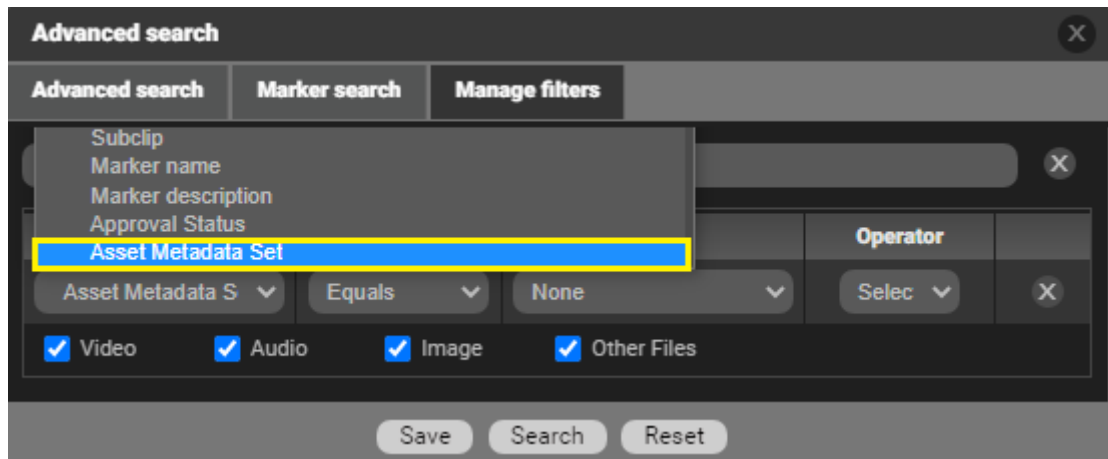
Advanced search

Advanced search
Marker search
Manage filters

Subclip
Marker name
Marker description
Approval Status
Asset Metadata Set

Operator

Asset Metadata S
Equals
None
Selec

Video
Audio
Image
Other Files

Save
Search
Reset